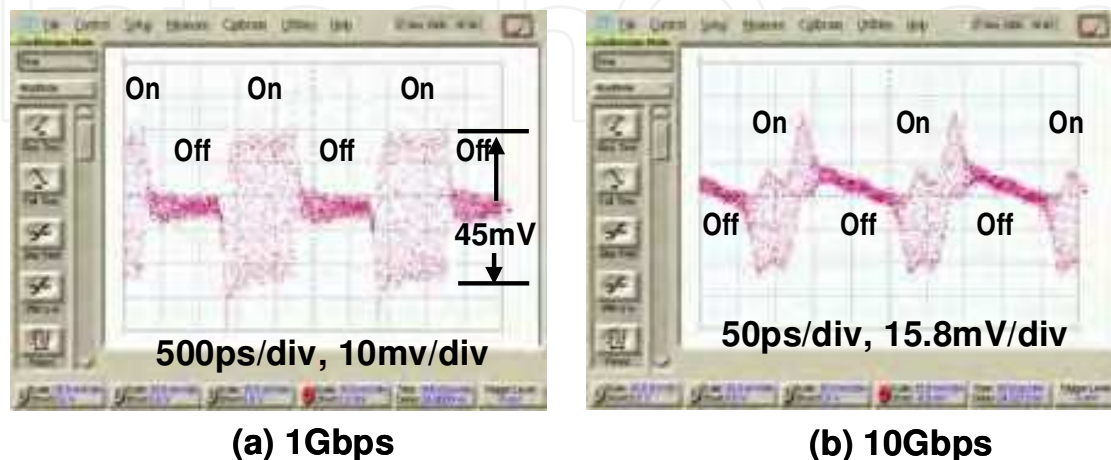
File Control Setup Measure Calibrate Utilities Help

On On On
Off Off Off
45mV
500ps/div, 10mv/div

(a) 1Gbps

File Control Setup Measure Calibrate Utilities Help

On On On
Off Off Off
50ps/div, 15.8mV/div

(b) 10Gbps